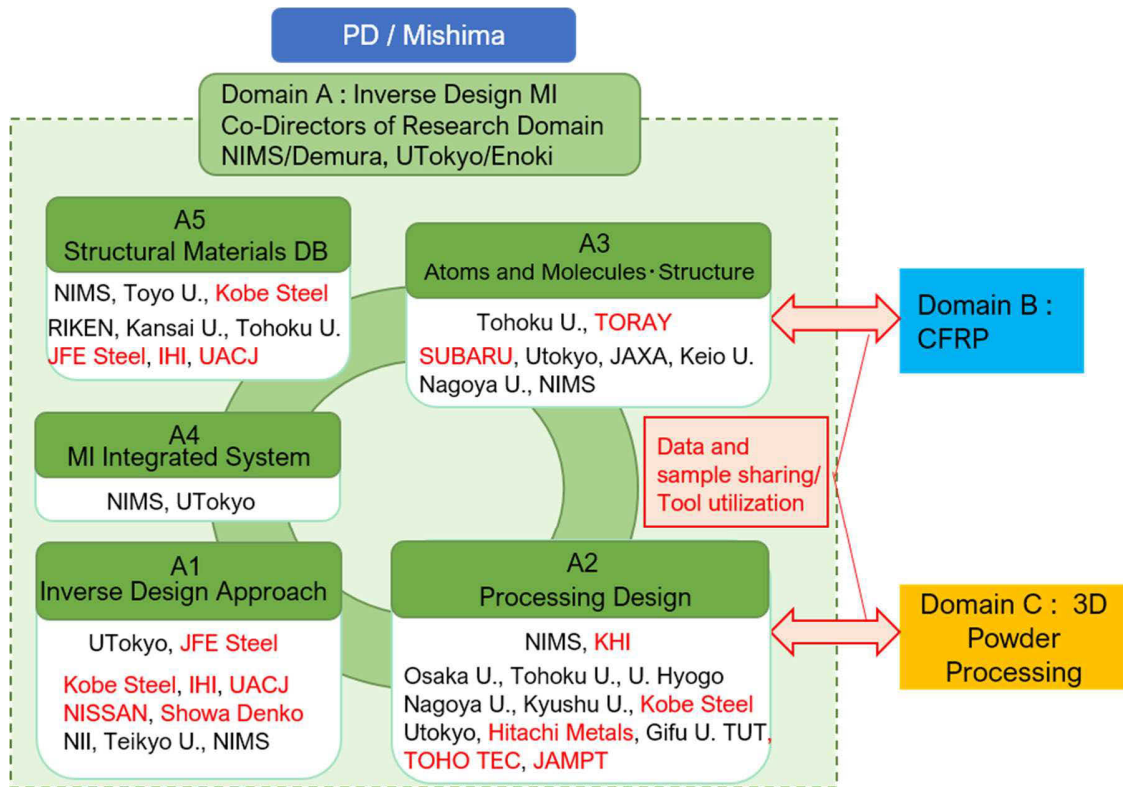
PD / Mishima

Domain A : Inverse Design MI
Co-Directors of Research Domain
NIMS/Demura, UTokyo/Enoki

A5
Structural Materials DB
NIMS, Toyo U., Kobe Steel
RIKEN, Kansai U., Tohoku U.
JFE Steel, IHI, UACJ

A3
Atoms and Molecules・Structure
Tohoku U., TORAY
SUBARU, Utokyo, JAXA, Keio U.
Nagoya U., NIMS

Domain B :
CFRP

A4
MI Integrated System
NIMS, UTokyo

Data and sample sharing/ Tool utilization

A1
Inverse Design Approach
UTokyo, JFE Steel
Kobe Steel, IHI, UACJ
NISSAN, Showa Denko
NII, Teikyo U., NIMS

A2
Processing Design
NIMS, KHI
Osaka U., Tohoku U., U. Hyogo
Nagoya U., Kyushu U., Kobe Steel
Utokyo, Hitachi Metals, Gifu U. TUT,
TOHO TEC, JAMPT

Domain C : 3D Powder Processing